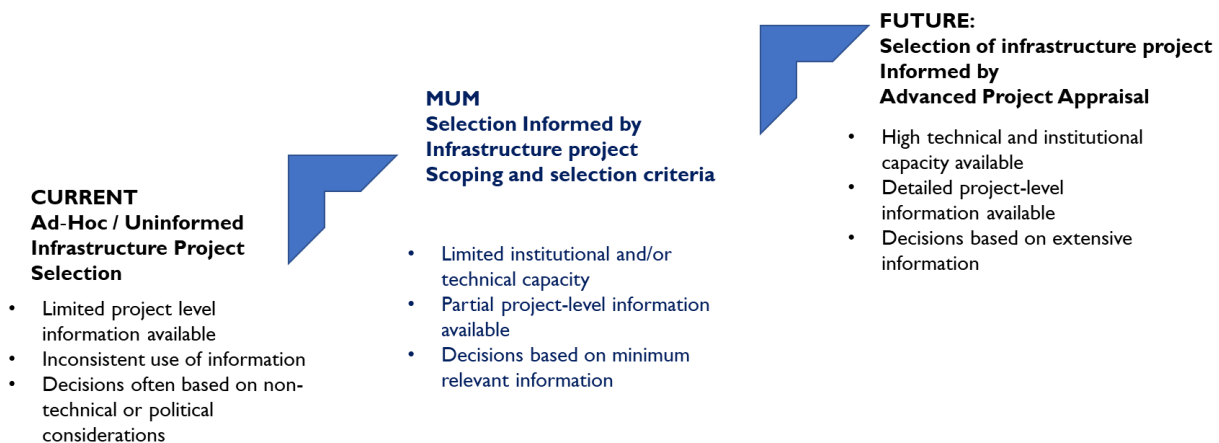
CURRENT
Ad-Hoc / Uninformed Infrastructure Project Selection

- Limited project level information available
- Inconsistent use of information
- Decisions often based on non-technical or political considerations

MUM
Selection Informed by Infrastructure project Scoping and selection criteria

- Limited institutional and/or technical capacity
- Partial project-level information available
- Decisions based on minimum relevant information

FUTURE:
Selection of infrastructure project Informed by Advanced Project Appraisal

- High technical and institutional capacity available
- Detailed project-level information available
- Decisions based on extensive information